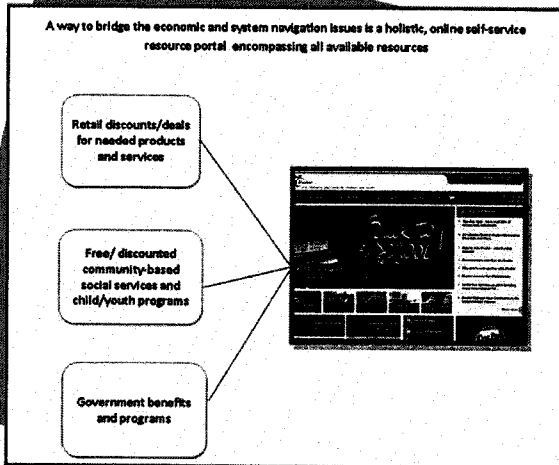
A way to bridge the economic and system navigation issues is a holistic, online self-service resource portal encompassing all available resources

Retail discounts/deals for needed products and services

Free/ discounted community-based social services and child/youth programs

Government benefits and programs